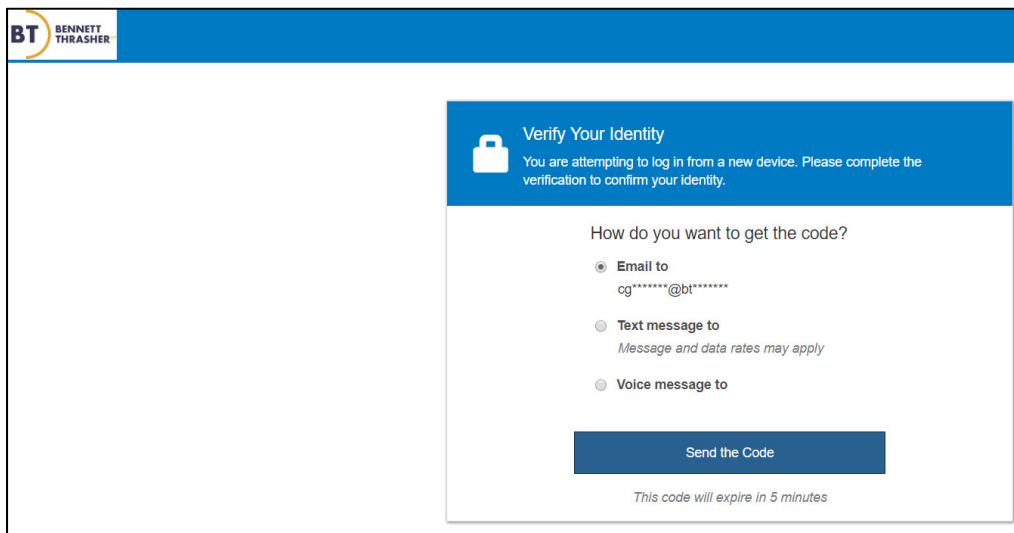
BT BENNETT THRASHER

Verify Your Identity

You are attempting to log in from a new device. Please complete the verification to confirm your identity.

How do you want to get the code?

Email to
cg*******@bt*******

Text message to
Message and data rates may apply

Voice message to

Send the Code

This code will expire in 5 minutes